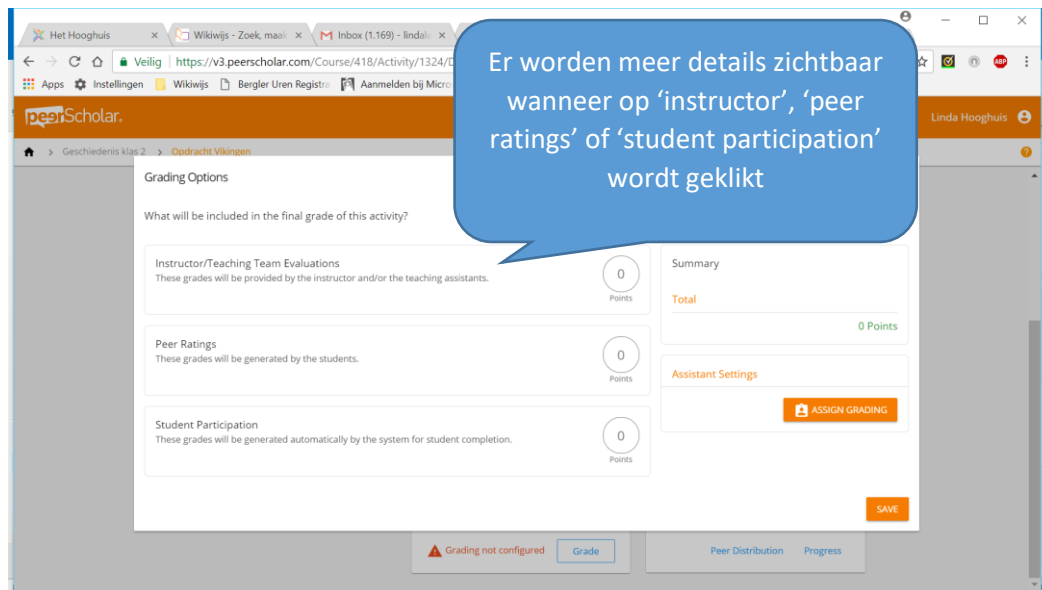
Het Hooghuis × Wikiwijs - Zoek, maak × Inbox (1.169) - lindal ×

Veilig https://v3.peerscholar.com/Course/418/Activity/1324/D

Apps Instellingen Wikiwijs Bergler Uren Registra Aanmelden bij Micro

peerScholar

Linda Hooghuis

Geschiedenis klas 2 > Opdracht Vikingen

Er worden meer details zichtbaar wanneer op 'instructor', 'peer ratings' of 'student participation' wordt geklikt

Grading Options

What will be included in the final grade of this activity?

Instructor/Teaching Team Evaluations
These grades will be provided by the instructor and/or the teaching assistants.
0 Points

Peer Ratings
These grades will be generated by the students.
0 Points

Student Participation
These grades will be generated automatically by the system for student completion.
0 Points

Summary

Total

0 Points

Assistant Settings

ASSIGN GRADING

SAVE

Grading not configured Grade

Peer Distribution Progress